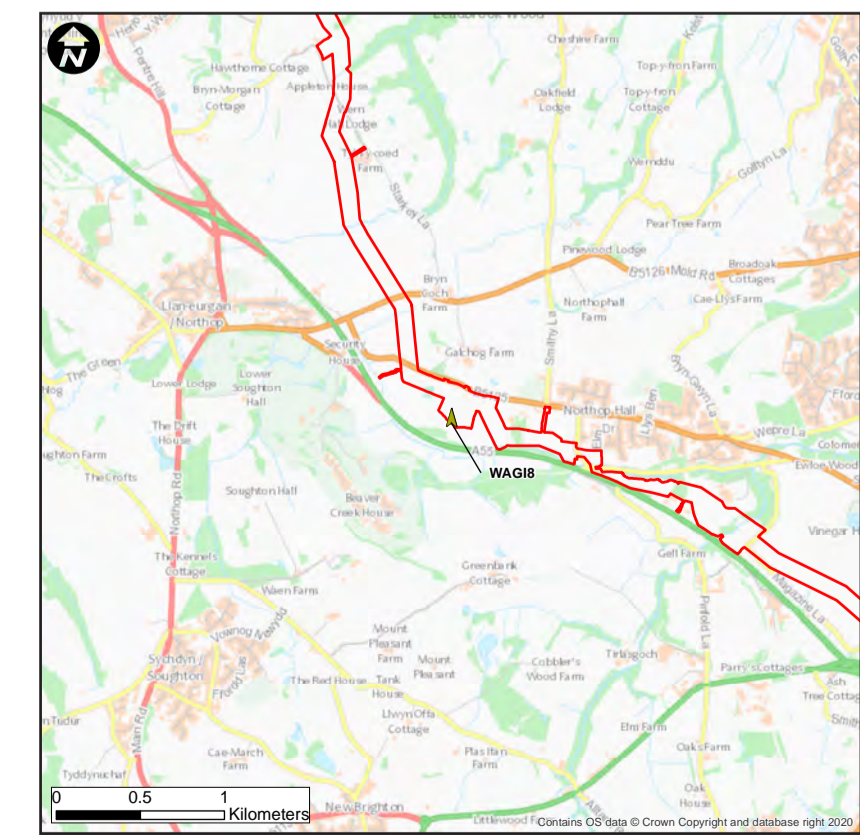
N
Lealbrook Wood
Cheshire Farm
Hawthorne Cottage
Bryn-Morgan Cottage
Appleton House
Oakfield Lodge
Top-y-fron Farm
Top-y-fron Cottage
Wern Hall Lodge
Tyddyn-coed Farm
Wernddu
Golftyn La
Starkey La
Pear Tree Farm
Pinewood Lodge
B5126 Mold Rd
Broadoak Cottages
Bryn Goch Farm
Cae-Llys Farm
Llan-eurgain / Northop
Northophall Farm
Security House
Galchog Farm
Smithy La
The Green
Lower Lodge
Lower Soughton Hall
B5125
Northop Hall
Bryn-Gwyn La
Elm Dr
Llys Ben
Wepre La
Colomendy
Ewloe Wood
Ffordd
The Drift House
A55
WAGI8
Soughton Farm
The Crofts
Northop Rd
Soughton Hall
Beaver Creek House
Vinegar Hill
The Kennels Cottage
Gelli Farm
Greenbank Cottage
Pinfold La
Magazine La
Waen Farm
Vownog Newydd
Mount Pleasant Farm
Mount Pleasant
Cobbler's Wood Farm
Tirmagoch
Parry's Cottages
Sychdyn / Soughton
Ffordd Las
The Red House
Tank House
Ash Tree Cottage
Llwyn Offa Cottage
Main Rd
Elm Farm
Cae-March Farm
Plas Ifan Farm
Oaks Farm
Oak House
Tyddyn Tudur
Tyddynuchaf
New Brighton
Littlewood Farm
0 0.5 1 Kilometers
Contains OS data © Crown Copyright and database right 2020